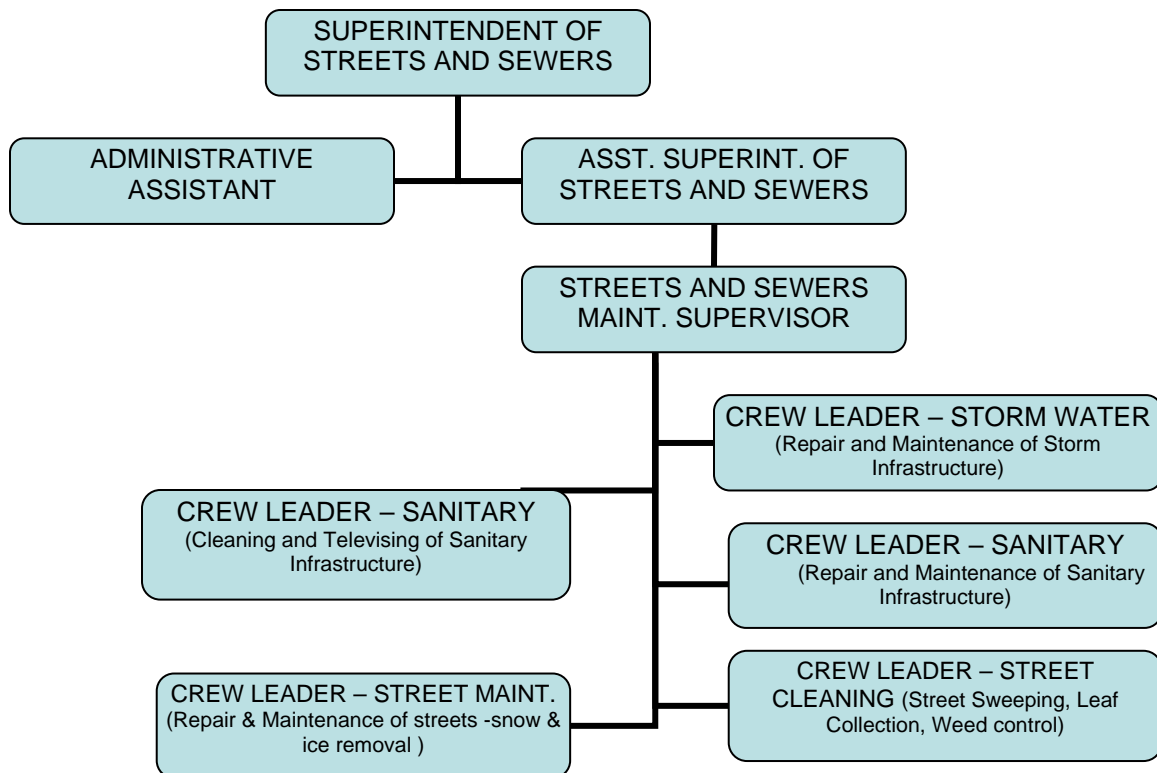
SUPERINTENDENT OF STREETS AND SEWERS

ADMINISTRATIVE ASSISTANT

ASST. SUPERINT. OF STREETS AND SEWERS

STREETS AND SEWERS MAINT. SUPERVISOR

CREW LEADER – STORM WATER
(Repair and Maintenance of Storm Infrastructure)

CREW LEADER – SANITARY
(Cleaning and Televising of Sanitary Infrastructure)

CREW LEADER – SANITARY
(Repair and Maintenance of Sanitary Infrastructure)

CREW LEADER – STREET MAINT.
(Repair & Maintenance of streets -snow & ice removal )

CREW LEADER – STREET CLEANING (Street Sweeping, Leaf Collection, Weed control)